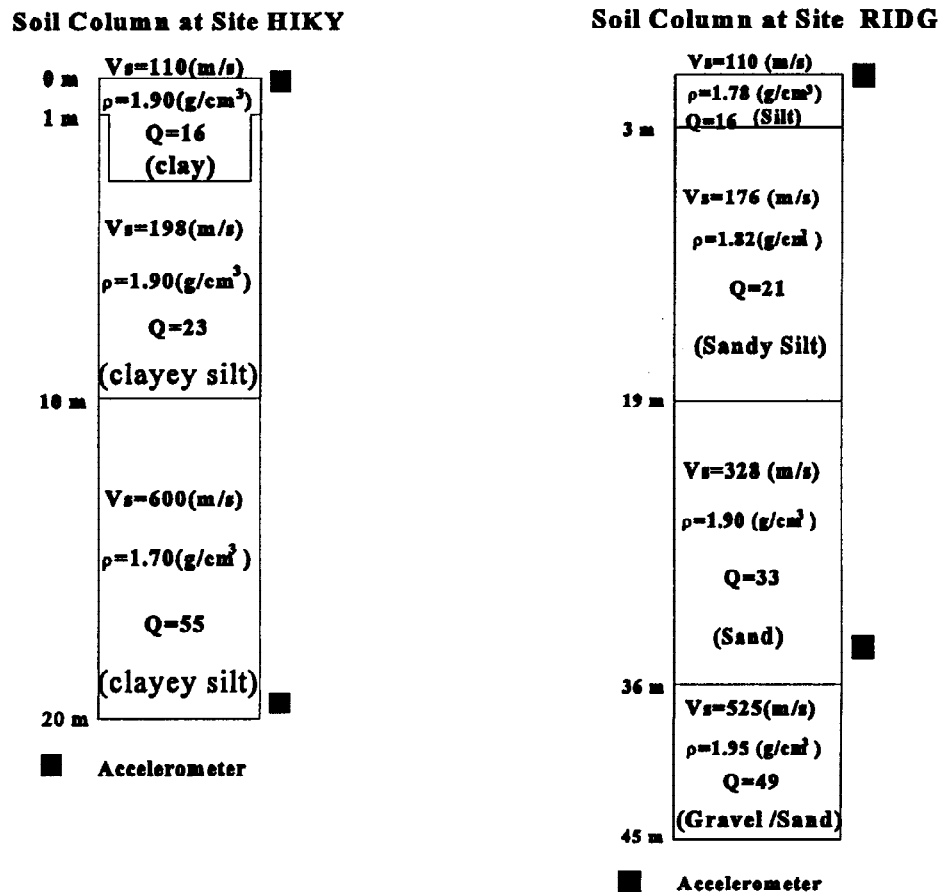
Soil Column at Site HIKY

0 m
1 m

Vs=110(m/s)
$\rho$=1.90(g/cm$^3$)
Q=16
(clay)

Vs=198(m/s)
$\rho$=1.90(g/cm$^3$)
Q=23
(clayey silt)

10 m

Vs=600(m/s)
$\rho$=1.70(g/cm$^3$)
Q=55
(clayey silt)

20 m

Accelerometer

Soil Column at Site RIDG

Vs=110 (m/s)
$\rho$=1.78 (g/cm$^3$)
Q=16 (Silt)

3 m

Vs=176 (m/s)
$\rho$=1.82(g/cm$^3$)
Q=21
(Sandy Silt)

19 m

Vs=328 (m/s)
$\rho$=1.90 (g/cm$^3$)
Q=33
(Sand)

36 m

Vs=525(m/s)
$\rho$=1.95 (g/cm$^3$)
Q=49
(Gravel /Sand)

45 m

Accelerometer